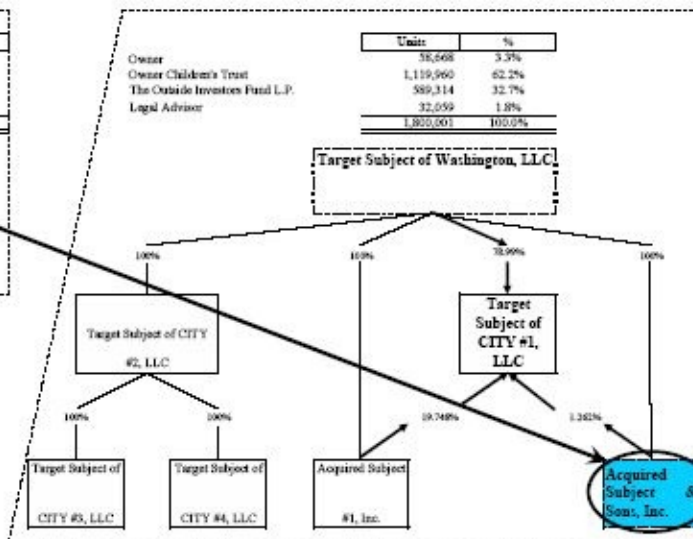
|  | Units | % |
|---|---|---|
| Owner | 58,668 | 3.3% |
| Owner Children's Trust | 1,119,960 | 62.2% |
| The Outside Investors Fund L.P. | 589,314 | 32.7% |
| Legal Advisor | 32,059 | 1.8% |
|  | 1,800,001 | 100.0% |

Target Subject of Washington, LLC

100%

100%

78.99%

100%

Target Subject of CITY #2, LLC

Target Subject of CITY #1, LLC

100%

100%

19.748%

1.262%

Target Subject of CITY #3, LLC

Target Subject of CITY #4, LLC

Acquired Subject #1, Inc.

Acquired Subject & Sons, Inc.